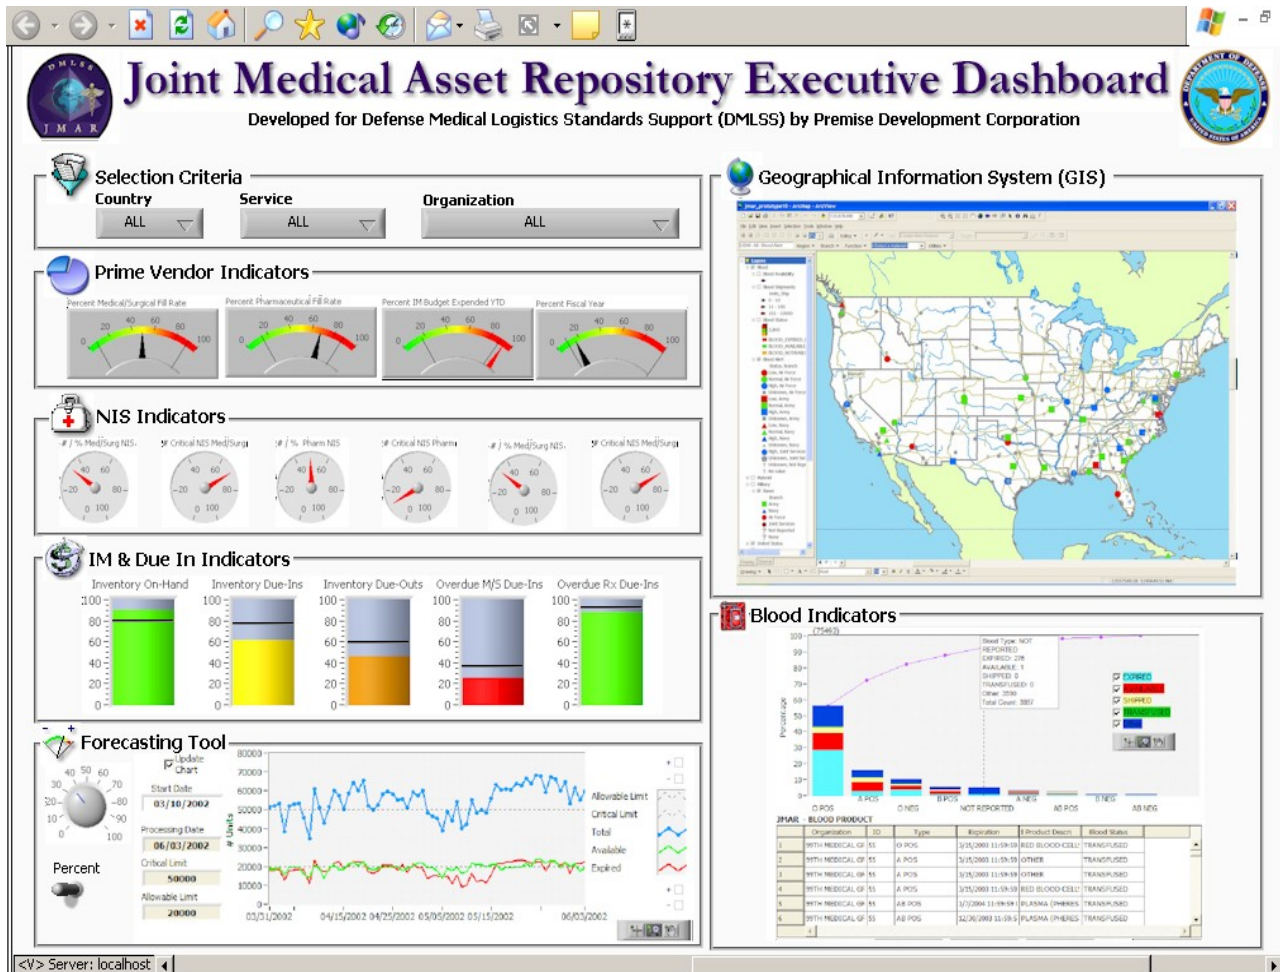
DMLSS JMAR

Joint Medical Asset Repository Executive Dashboard

Developed for Defense Medical Logistics Standards Support (DMLSS) by Premise Development Corporation

Selection Criteria

Country ALL

Service ALL

Organization ALL

Prime Vendor Indicators

Percent Medical/Surgical Fill Rate
Percent Pharmaceutical Fill Rate
Percent IM Budget Expended YTD
Percent Fiscal Year

0 20 40 60 80 100

NIS Indicators

# / % Med/Surg NIS
# Critical NIS Med/Surg
# / % Pharm NIS
# Critical NIS Pharm
# / % Med/Surg NIS
# Critical NIS Med/Surg

IM & Due In Indicators

Inventory On-Hand
Inventory Due-Ins
Inventory Due-Outs
Overdue M/S Due-Ins
Overdue Rx Due-Ins

0 20 40 60 80 100

Forecasting Tool

Update Chart

Start Date 03/10/2002

Processing Date 06/03/2002

Critical Limit 50000

Allowable Limit 20000

Percent

0 10 20 30 40 50 60 70 80 90 100

# Units

80000 70000 60000 50000 40000 30000 20000 10000 0

03/31/2002 04/15/2002 04/25/2002 05/05/2002 05/15/2002 06/03/2002

Allowable Limit
Critical Limit
Total
Available
Expired

Geographical Information System (GIS)

Blood Indicators

Percentage

100 90 80 70 60 50 40 30 20 10 0

O POS A POS O NEG B POS NOT REPORTED A NEG AB POS B NEG AB NEG

Blood Type: NOT REPORTED
EXPIRED: 278
AVAILABLE: 1
SHIPPED: 0
TRANSFUSED: 0
Other: 3590
Total Count: 3897

EXPIRED
SHIPPED
TRANSFUSED

JMAR - BLOOD PRODUCT

| | Organization | ID | Type | Expiration | Product Descr | Blood Status |
|---|---|---|---|---|---|---|
| 1 | 59TH MEDICAL GR | 55 | O POS | 3/15/2003 11:59:59 | RED BLOOD CELL | TRANSFUSED |
| 2 | 59TH MEDICAL GR | 55 | A POS | 3/15/2003 11:59:59 | OTHER | TRANSFUSED |
| 3 | 59TH MEDICAL GR | 55 | A POS | 3/15/2003 11:59:59 | OTHER | TRANSFUSED |
| 4 | 59TH MEDICAL GR | 55 | A POS | 3/15/2003 11:59:59 | RED BLOOD CELL | TRANSFUSED |
| 5 | 59TH MEDICAL GR | 55 | AB POS | 1/3/2004 11:59:59 | PLASMA (PHERES | TRANSFUSED |
| 6 | 59TH MEDICAL GR | 55 | AB POS | 12/20/2003 11:59:5 | PLASMA (PHERES | TRANSFUSED |

<V> Server: localhost